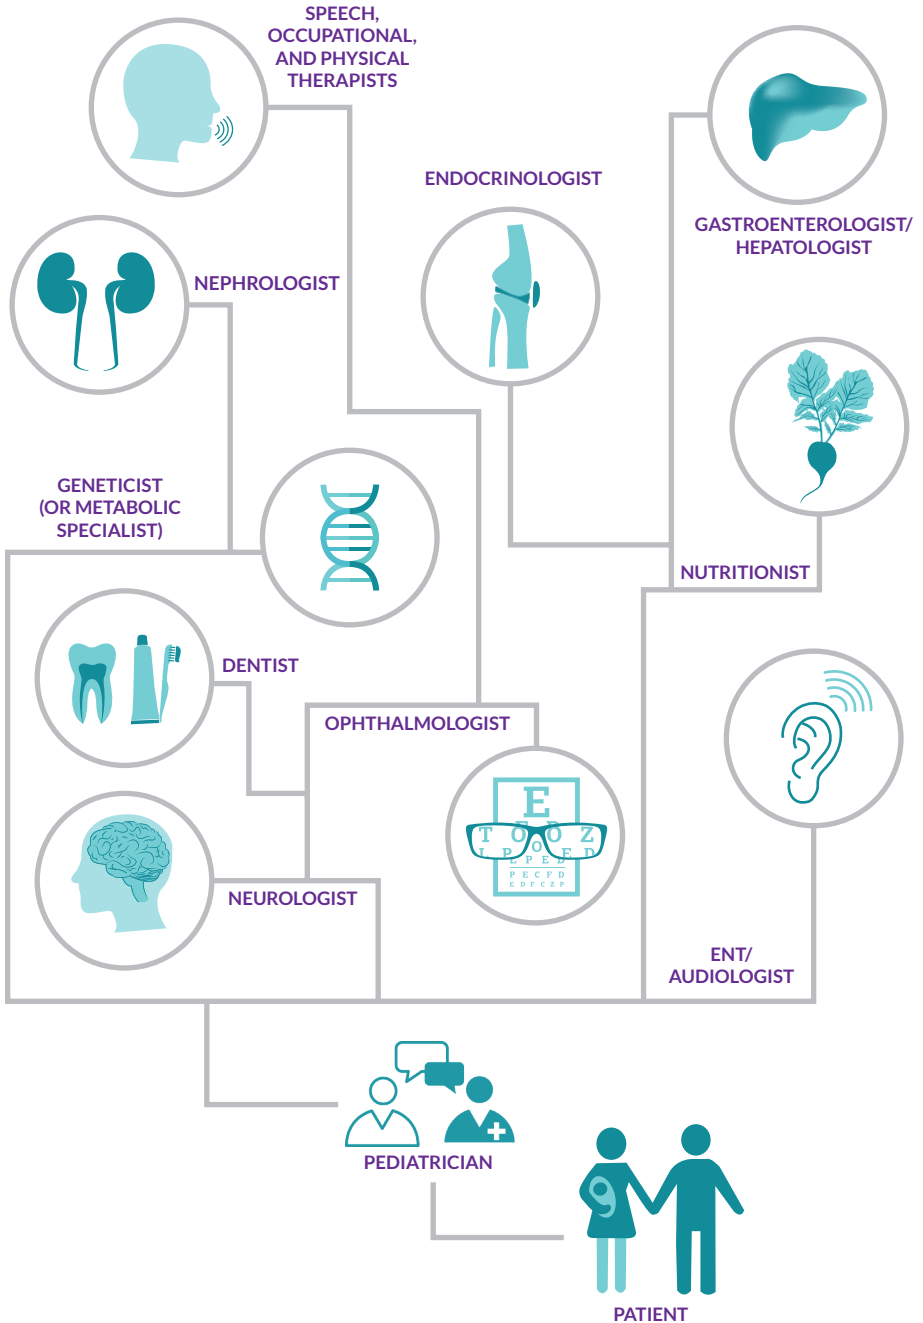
SPEECH, OCCUPATIONAL, AND PHYSICAL THERAPISTS

ENDOCRINOLOGIST

GASTROENTEROLOGIST/ HEPATOLOGIST

NEPHROLOGIST

GENETICIST (OR METABOLIC SPECIALIST)

NUTRITIONIST

DENTIST

OPHTHALMOLOGIST

E
T O Z
L P E D
P E C F D
E D F C Z P

NEUROLOGIST

ENT/ AUDIOLOGIST

PEDIATRICIAN

PATIENT